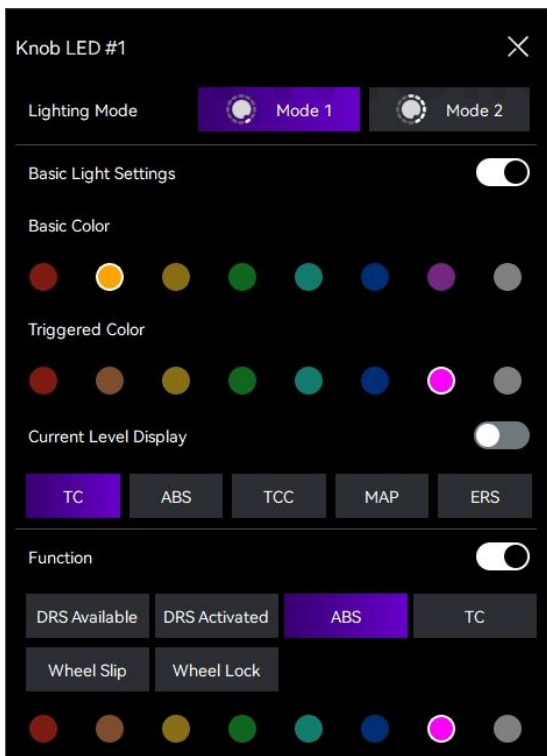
Knob LED #1

Lighting Mode Mode 1 Mode 2

Basic Light Settings

Basic Color

Triggered Color

Current Level Display

TC ABS TCC MAP ERS

Function

DRS Available DRS Activated ABS TC

Wheel Slip Wheel Lock